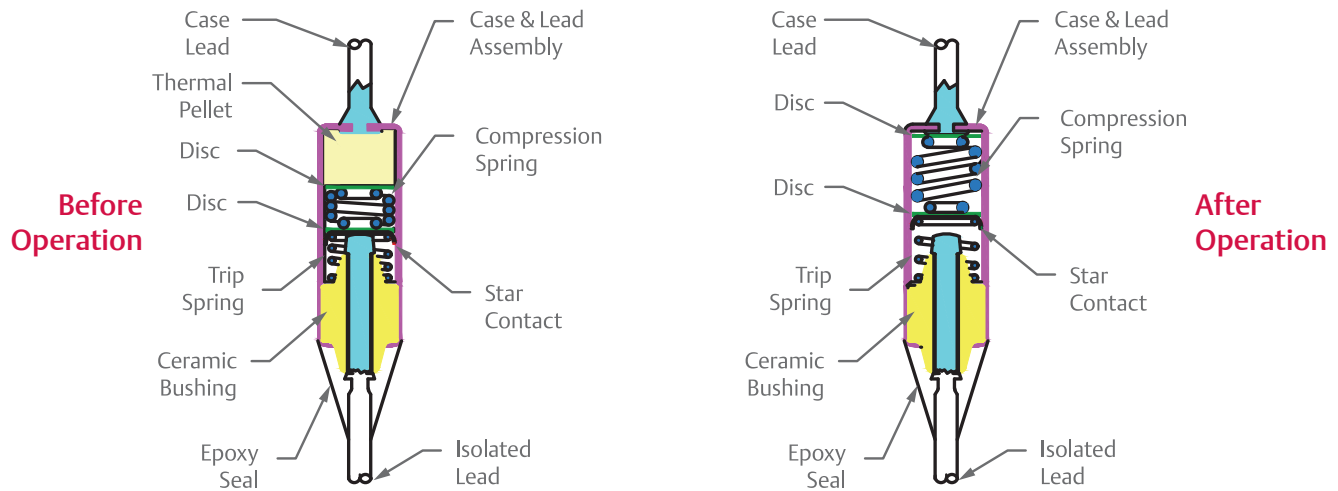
Before Operation

Case Lead

Case & Lead Assembly

Thermal Pellet

Disc

Compression Spring

Disc

Trip Spring

Star Contact

Ceramic Bushing

Epoxy Seal

Isolated Lead

After Operation

Case Lead

Case & Lead Assembly

Disc

Compression Spring

Disc

Trip Spring

Star Contact

Ceramic Bushing

Epoxy Seal

Isolated Lead